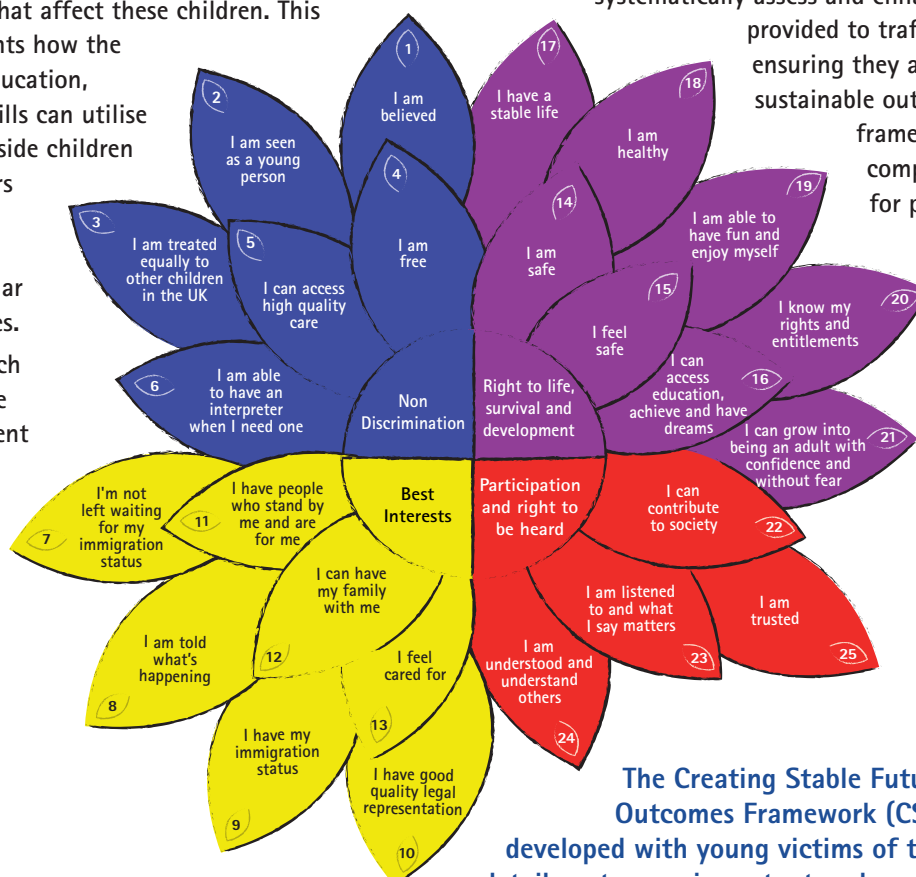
hat affect these children. This
nts how the
ucation,
ills can utilise
side children
rs

ar
es.
ch
e
ent

systematically assess and enh
provided to traf
ensuring they a
sustainable out
frame
comp
for p

1 I am believed
2 I am seen as a young person
3 I am treated equally to other children in the UK
4 I am free
5 I can access high quality care
6 I am able to have an interpreter when I need one
Non Discrimination

17 I have a stable life
18 I am healthy
19 I am able to have fun and enjoy myself
14 I am safe
15 I feel safe
20 I know my rights and entitlements
16 I can access education, achieve and have dreams
21 I can grow into being an adult with confidence and without fear
Right to life, survival and development

7 I'm not left waiting for my immigration status
11 I have people who stand by me and are for me
12 I can have my family with me
8 I am told what's happening
13 I feel cared for
9 I have my immigration status
10 I have good quality legal representation
Best Interests

Participation and right to be heard
22 I can contribute to society
23 I am listened to and what I say matters
25 I am trusted
24 I am understood and understand others

The Creating Stable Futu
Outcomes Framework (CS
developed with young victims of t